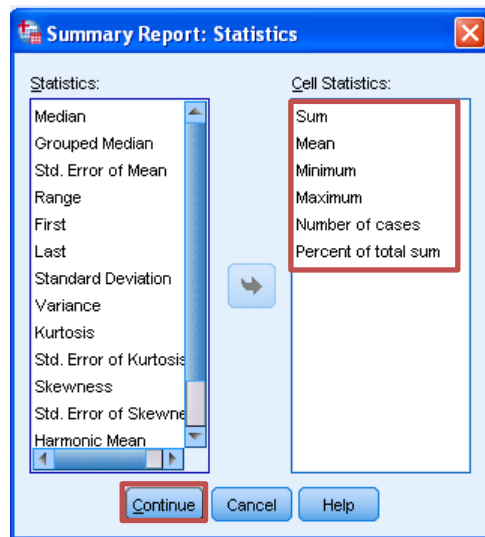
Summary Report: Statistics

Statistics:

Median
Grouped Median
Std. Error of Mean
Range
First
Last
Standard Deviation
Variance
Kurtosis
Std. Error of Kurtosis
Skewness
Std. Error of Skewne
Harmonic Mean

Cell Statistics:

Sum
Mean
Minimum
Maximum
Number of cases
Percent of total sum

Continue Cancel Help